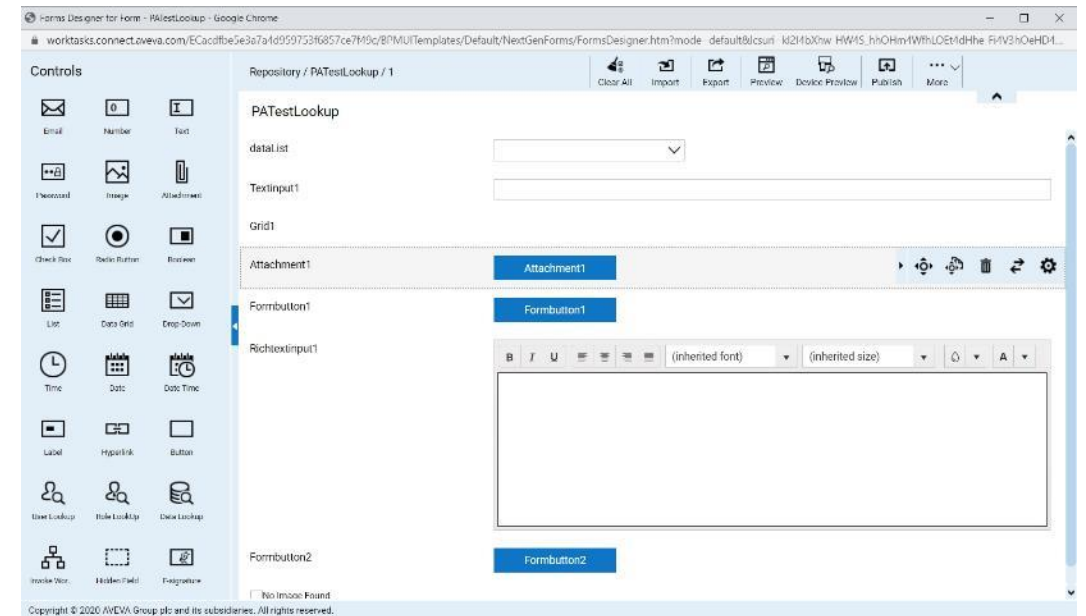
Forms Designer for Form - PAlestLookup - Google Chrome

worktasks.connect.aveva.com/ECacdfbe5e3a7a4d959753f6857ce7M9c/BPMUITemplates/Default/NextGenForms/FormsDesigner.htm?mode default&lcsuri kI2MbXhw HW4S hhOHm4WfhLOEtMdHhe FiIV3hOeHD4...

Controls

Email
Number
Text
Password
Image
Attachment
Check Box
Radio Button
Boolean
List
Data Grid
Drop-Down
Time
Date
Date Time
Label
Hyperlink
Button
User Lookup
Role LookUp
Data Lookup
Invoke Wor...
Hidden Field
E-signature

Repository / PATestLookup / 1

Clear All
Import
Export
Preview
Device Preview
Publish
More

PATestLookup

dataList

TextInput1

Grid1

Attachment1
Attachment1

Formbutton1
Formbutton1

Richtextinput1
B I U
(inherited font)
(inherited size)
A

Formbutton2
Formbutton2

No Image Found

Copyright © 2020 AVEVA Group plc and its subsidiaries. All rights reserved.